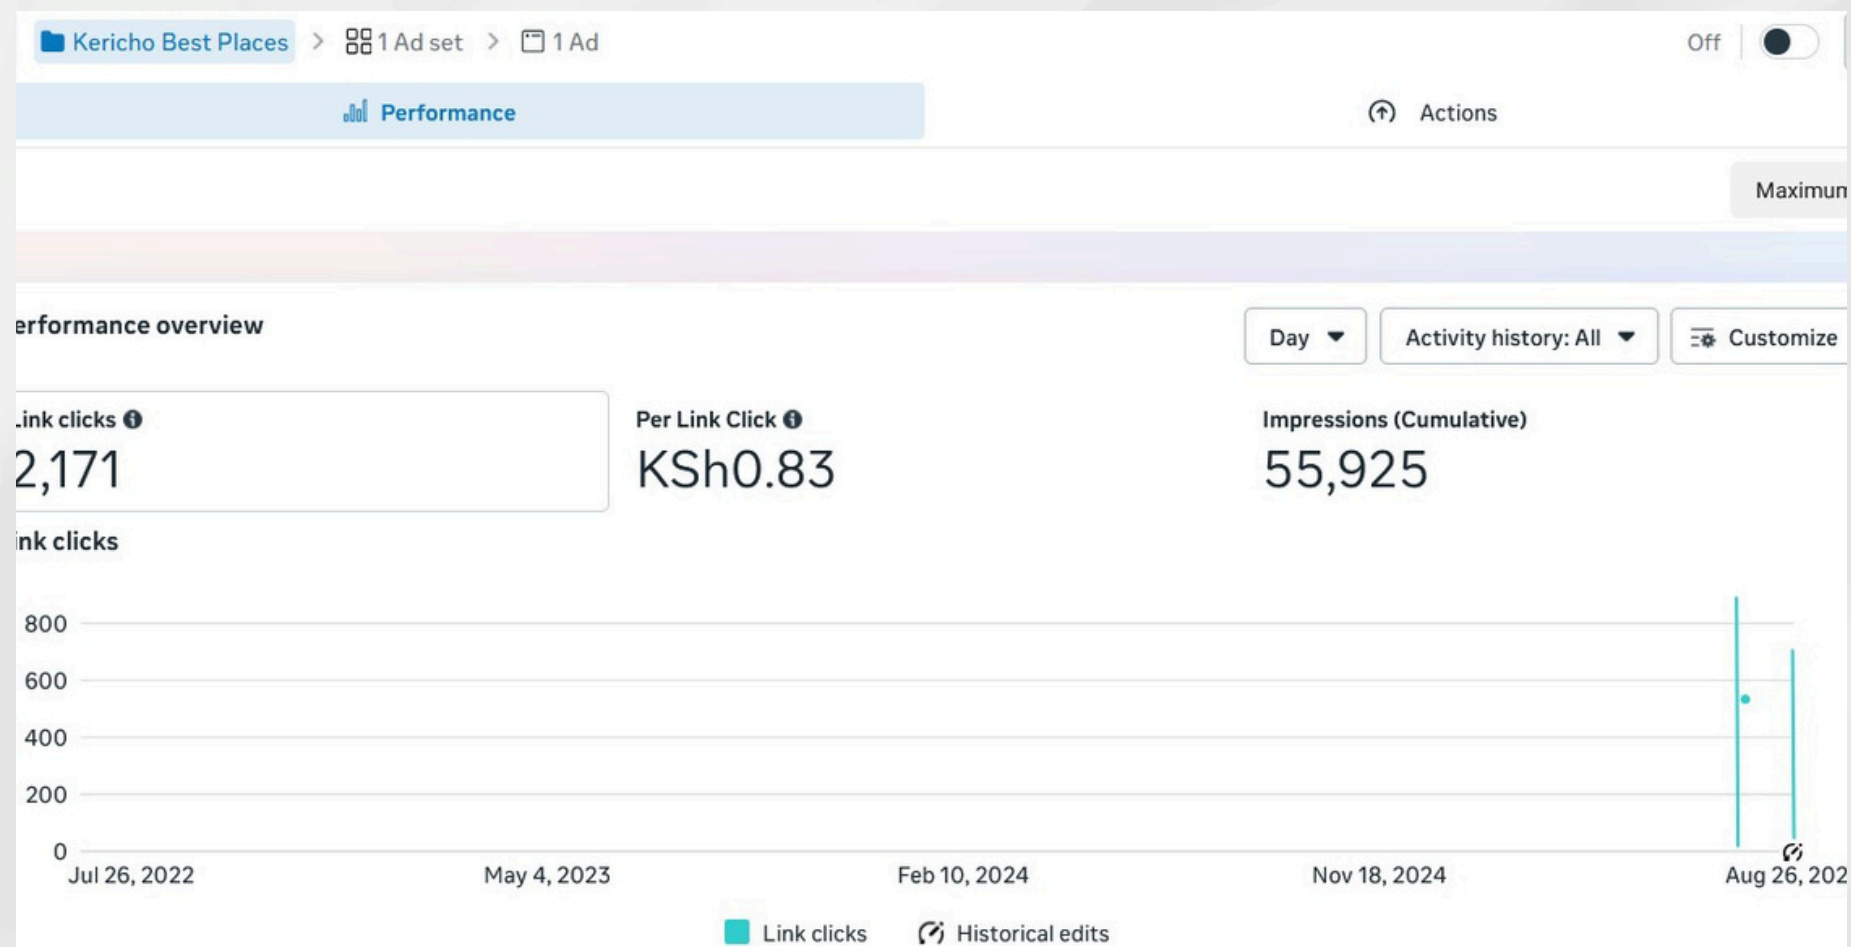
Kericho Best Places > 1 Ad set > 1 Ad

Off

Performance

Actions

Maximun

erformance overview

Day

Activity history: All

Customize

ink clicks

2,171

Per Link Click

KSh0.83

Impressions (Cumulative)

55,925

ink clicks

800
600
400
200
0

Jul 26, 2022
May 4, 2023
Feb 10, 2024
Nov 18, 2024
Aug 26, 202

Link clicks
Historical edits